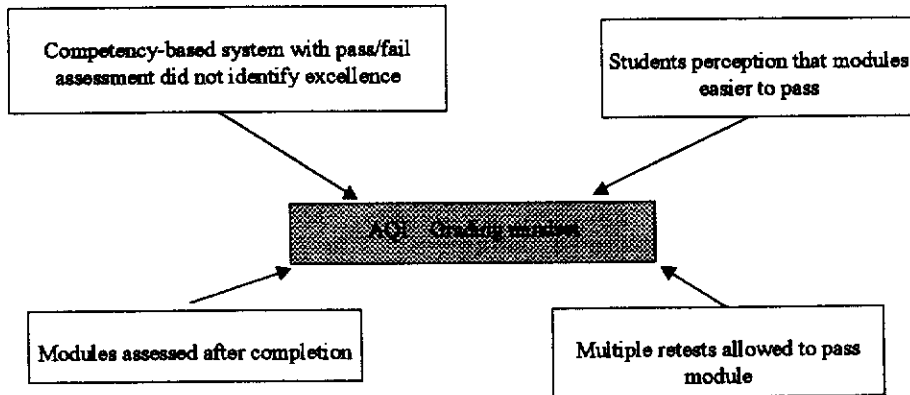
Competency-based system with pass/fail assessment did not identify excellence

Students perception that modules easier to pass

AQI Grading modules

Modules assessed after completion

Multiple retests allowed to pass module